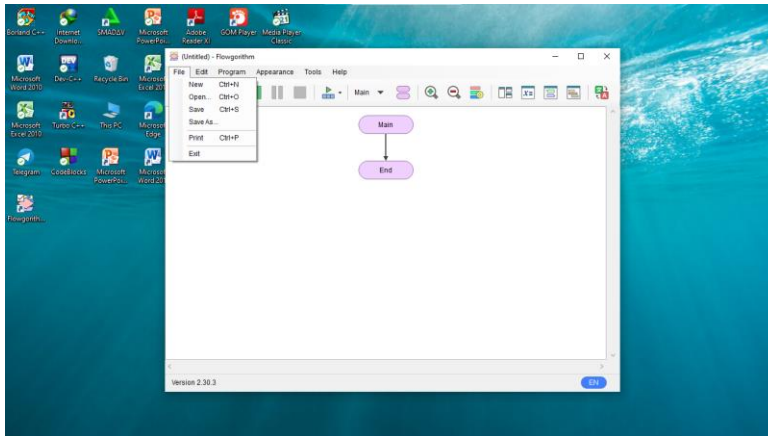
Borland C++
Internet Downlo...
SMADAV
Microsoft PowerPoi...
Adobe Reader XI
GOM Player
Media Player Classic
Microsoft Word 2010
Dev-C++
Recycle Bin
Microsoft Excel 2010
Microsoft Excel 2010
Turbo C++
This PC
Microsoft Edge
Telegram
CodeBlocks
Microsoft PowerPoi...
Microsoft Word 2010
Flowgorithm

(Untitled) - Flowgorithm

File Edit Program Appearance Tools Help

New Ctrl+N
Open... Ctrl+O
Save Ctrl+S
Save As...
Print Ctrl+P
Exit

Main

Main

End

Version 2.30.3

EN